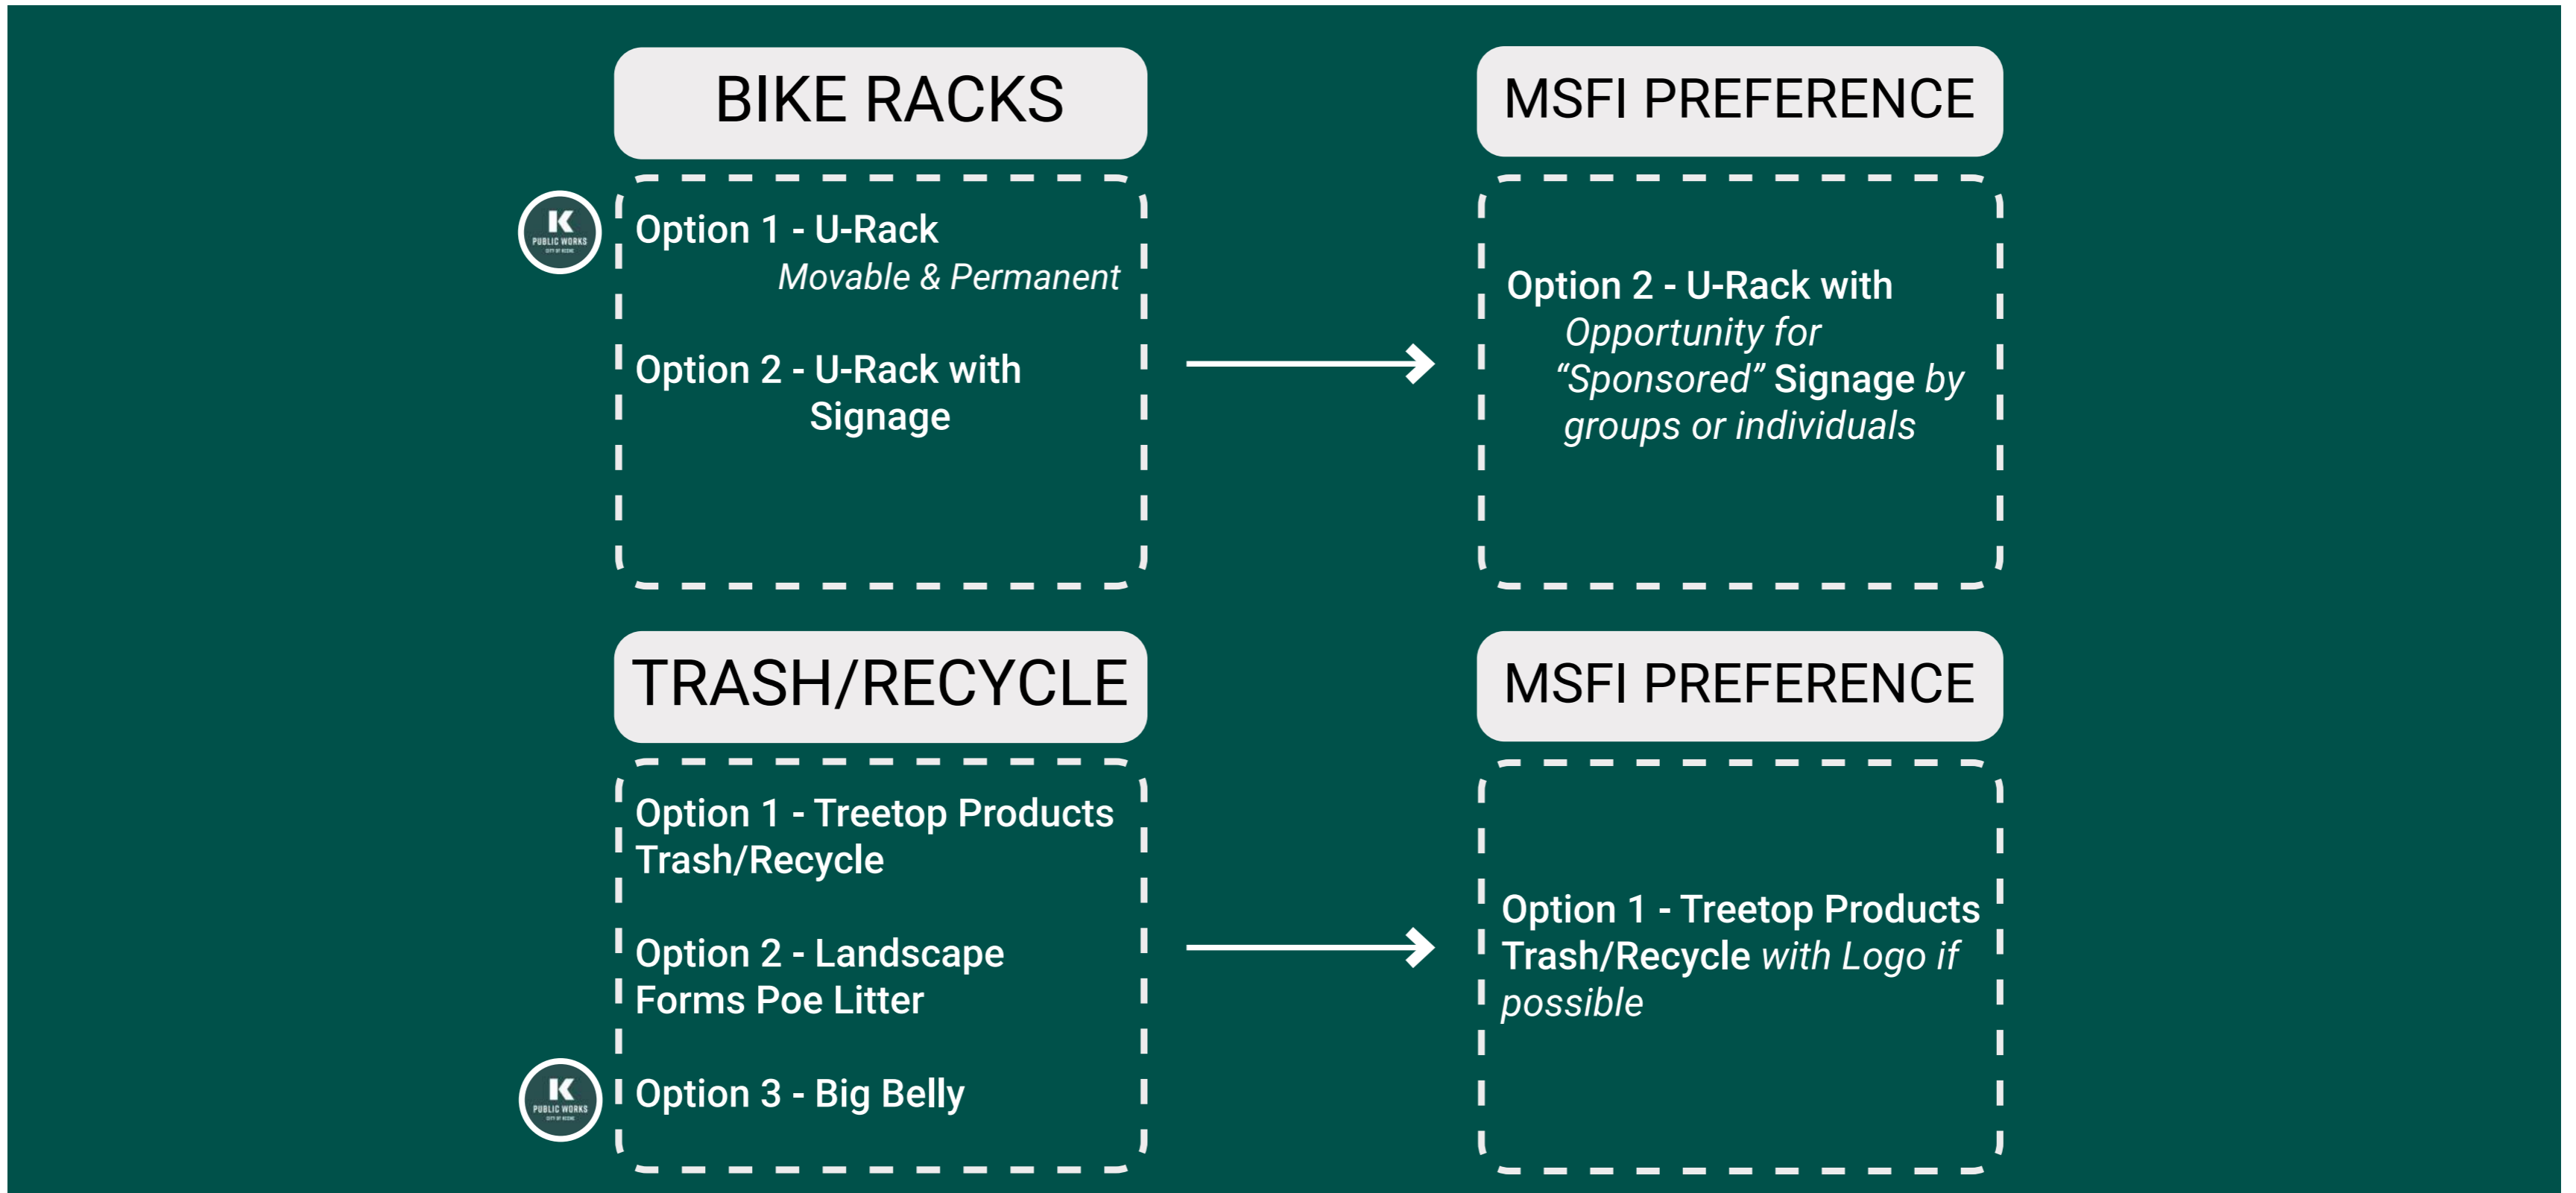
BIKE RACKS

K PUBLIC WORKS

Option 1 - U-Rack
Movable & Permanent

Option 2 - U-Rack with Signage

MSFI PREFERENCE

Option 2 - U-Rack with Opportunity for "Sponsored" Signage by groups or individuals

TRASH/RECYCLE

Option 1 - Treetop Products Trash/Recycle

Option 2 - Landscape Forms Poe Litter

K PUBLIC WORKS

Option 3 - Big Belly

MSFI PREFERENCE

Option 1 - Treetop Products Trash/Recycle with Logo if possible